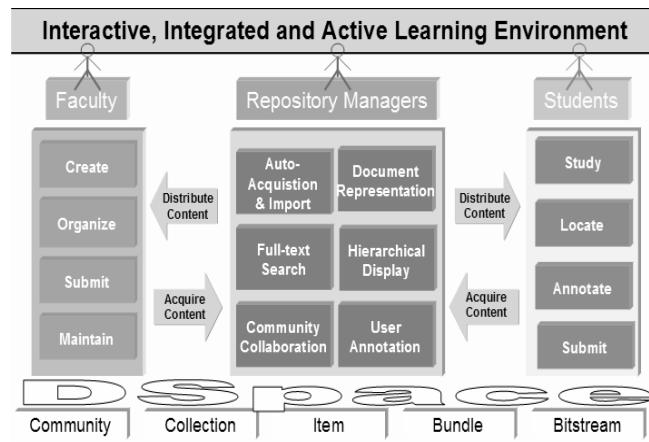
Interactive, Integrated and Active Learning Environment

Faculty

Create

Organize

Submit

Maintain

Repository Managers

Auto-Acquistion & Import

Document Representation

Full-text Search

Hierarchical Display

Community Collaboration

User Annotation

Students

Study

Locate

Annotate

Submit

Distribute Content

Acquire Content

Distribute Content

Acquire Content

DSpace

| Community | Collection | Item | Bundle | Bitstream |
|---|---|---|---|---|